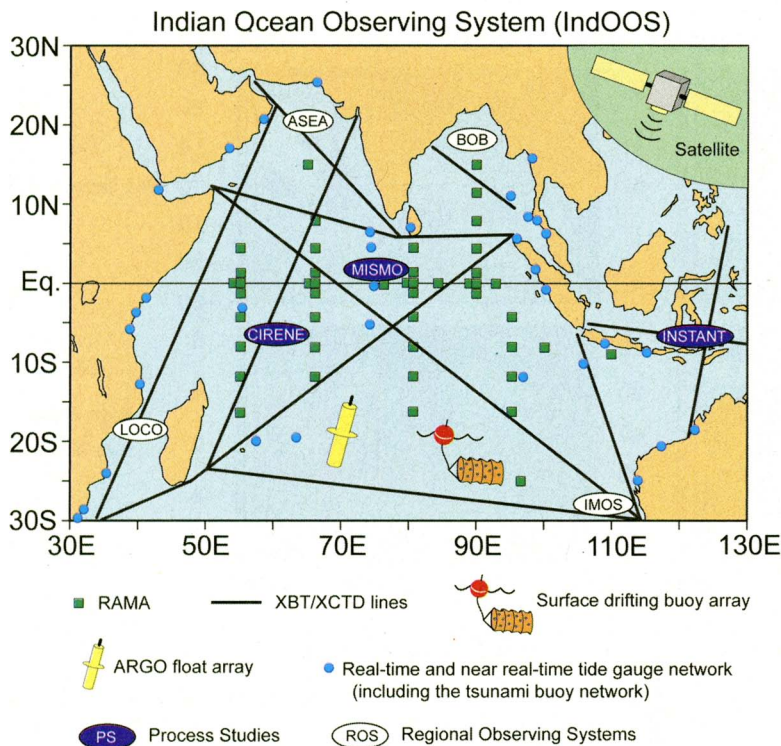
Indian Ocean Observing System (IndOOS)

30N
20N
10N
Eq.
10S
20S
30S

30E
50E
70E
90E
110E
130E

ASEA
BOB
Satellite
MISMO
CIRENE
INSTANT
LOCO
IMOS

RAMA
XBT/XCTD lines
Surface drifting buoy array
ARGO float array
Real-time and near real-time tide gauge network (including the tsunami buoy network)
PS Process Studies
ROS Regional Observing Systems